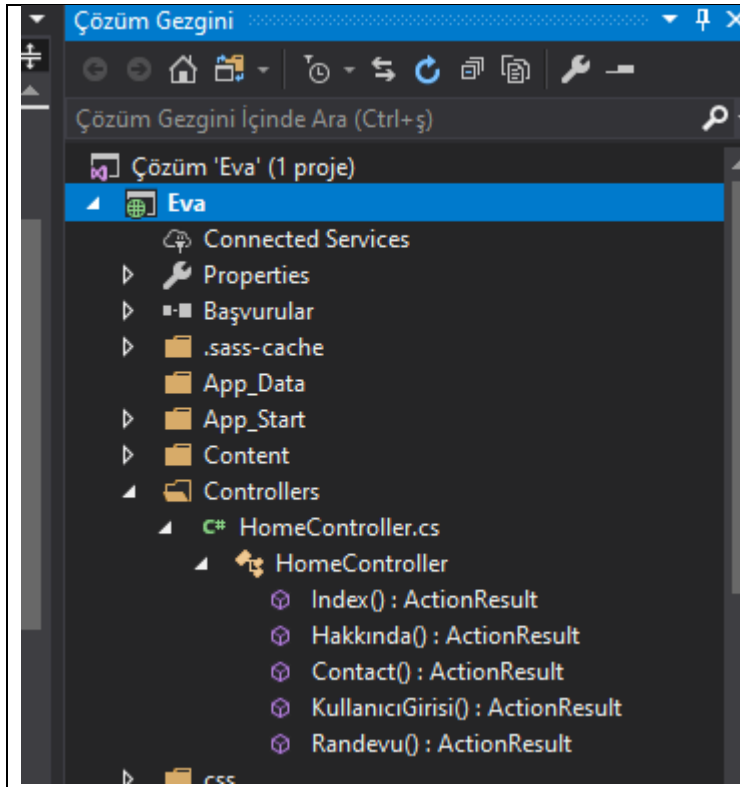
Çözüm Gezgini

Çözüm Gezgini İçinde Ara (Ctrl+ş)

Çözüm 'Eva' (1 proje)
Eva
Connected Services
Properties
Başvurular
.sass-cache
App_Data
App_Start
Content
Controllers
C# HomeController.cs
HomeController
Index() : ActionResult
Hakkında() : ActionResult
Contact() : ActionResult
KullanıcıGirisi() : ActionResult
Randevu() : ActionResult
css